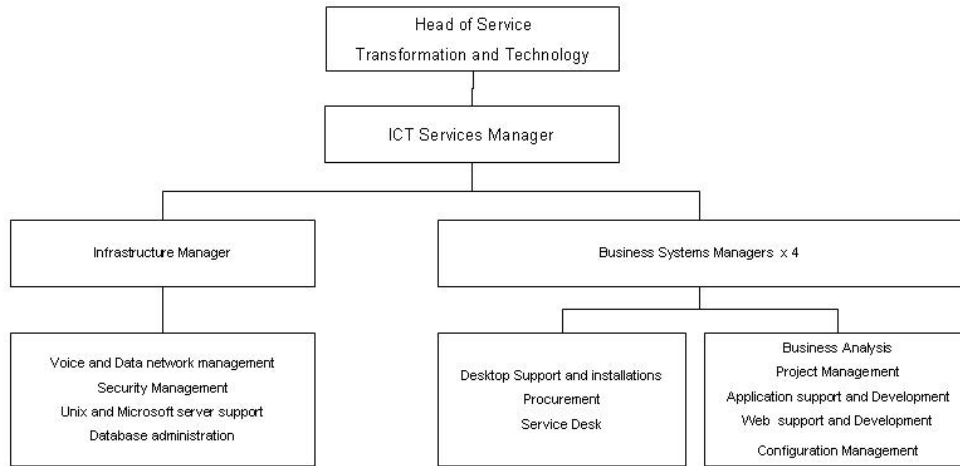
Head of Service
Transformation and Technology

ICT Services Manager

Infrastructure Manager

Business Systems Managers x 4

Voice and Data network management
Security Management
Unix and Microsoft server support
Database administration

Desktop Support and installations
Procurement
Service Desk

Business Analysis
Project Management
Application support and Development
Web support and Development
Configuration Management